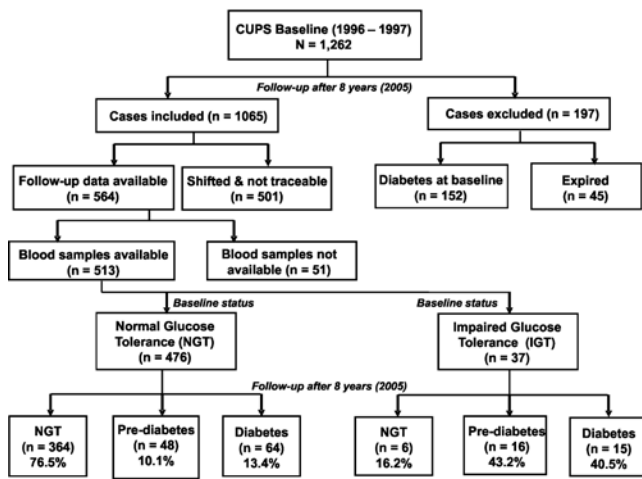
CUPS Baseline (1996 – 1997)
N = 1,262

Follow-up after 8 years (2005)

Cases included (n = 1065)

Cases excluded (n = 197)

Follow-up data available (n = 564)

Shifted & not traceable (n = 501)

Diabetes at baseline (n = 152)

Expired (n = 45)

Blood samples available (n = 513)

Blood samples not available (n = 51)

Baseline status

Baseline status

Normal Glucose Tolerance (NGT) (n = 476)

Impaired Glucose Tolerance (IGT) (n = 37)

Follow-up after 8 years (2005)

NGT (n = 364) 76.5%

Pre-diabetes (n = 48) 10.1%

Diabetes (n = 64) 13.4%

NGT (n = 6) 16.2%

Pre-diabetes (n = 16) 43.2%

Diabetes (n = 15) 40.5%